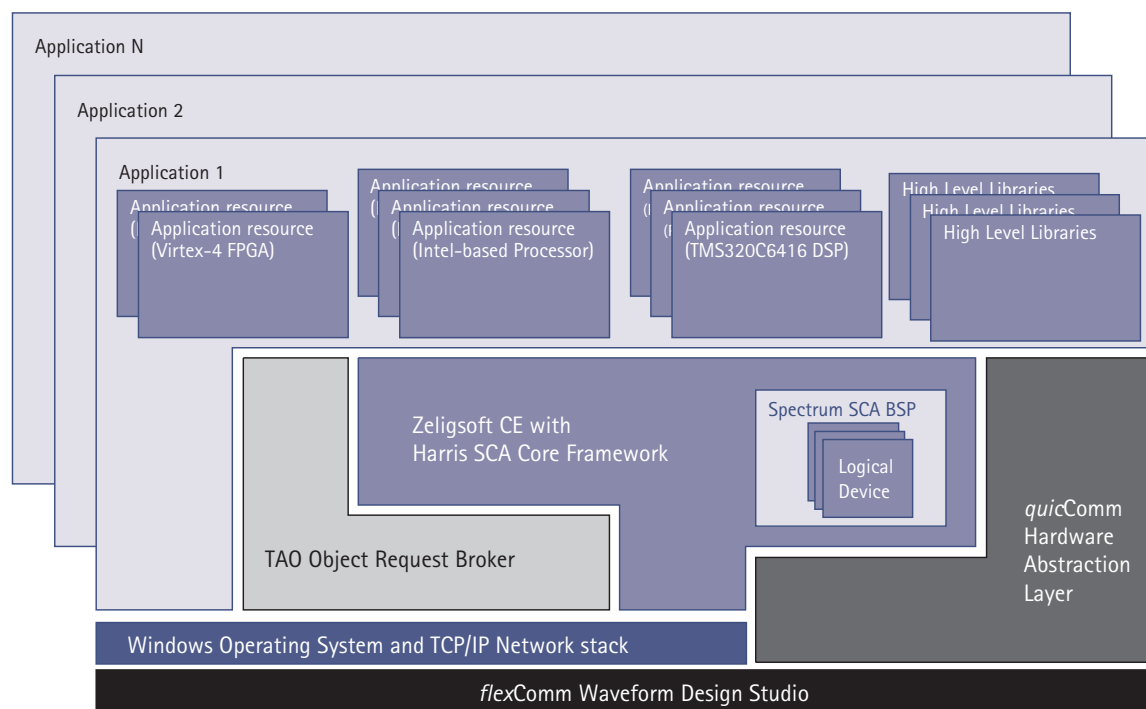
Application N

Application 2

Application 1

Application resource (

Application resource (Virtex-4 FPGA)

Application resource (

Application resource (

Application resource (Intel-based Processor)

Application resource (

Application resource (

Application resource (TMS320C6416 DSP)

High Level Libraries

High Level Libraries

High Level Libraries

Zeligsoft CE with Harris SCA Core Framework

Spectrum SCA BSP

Logical Device

TAO Object Request Broker

*quic*Comm Hardware Abstraction Layer

Windows Operating System and TCP/IP Network stack

*flex*Comm Waveform Design Studio